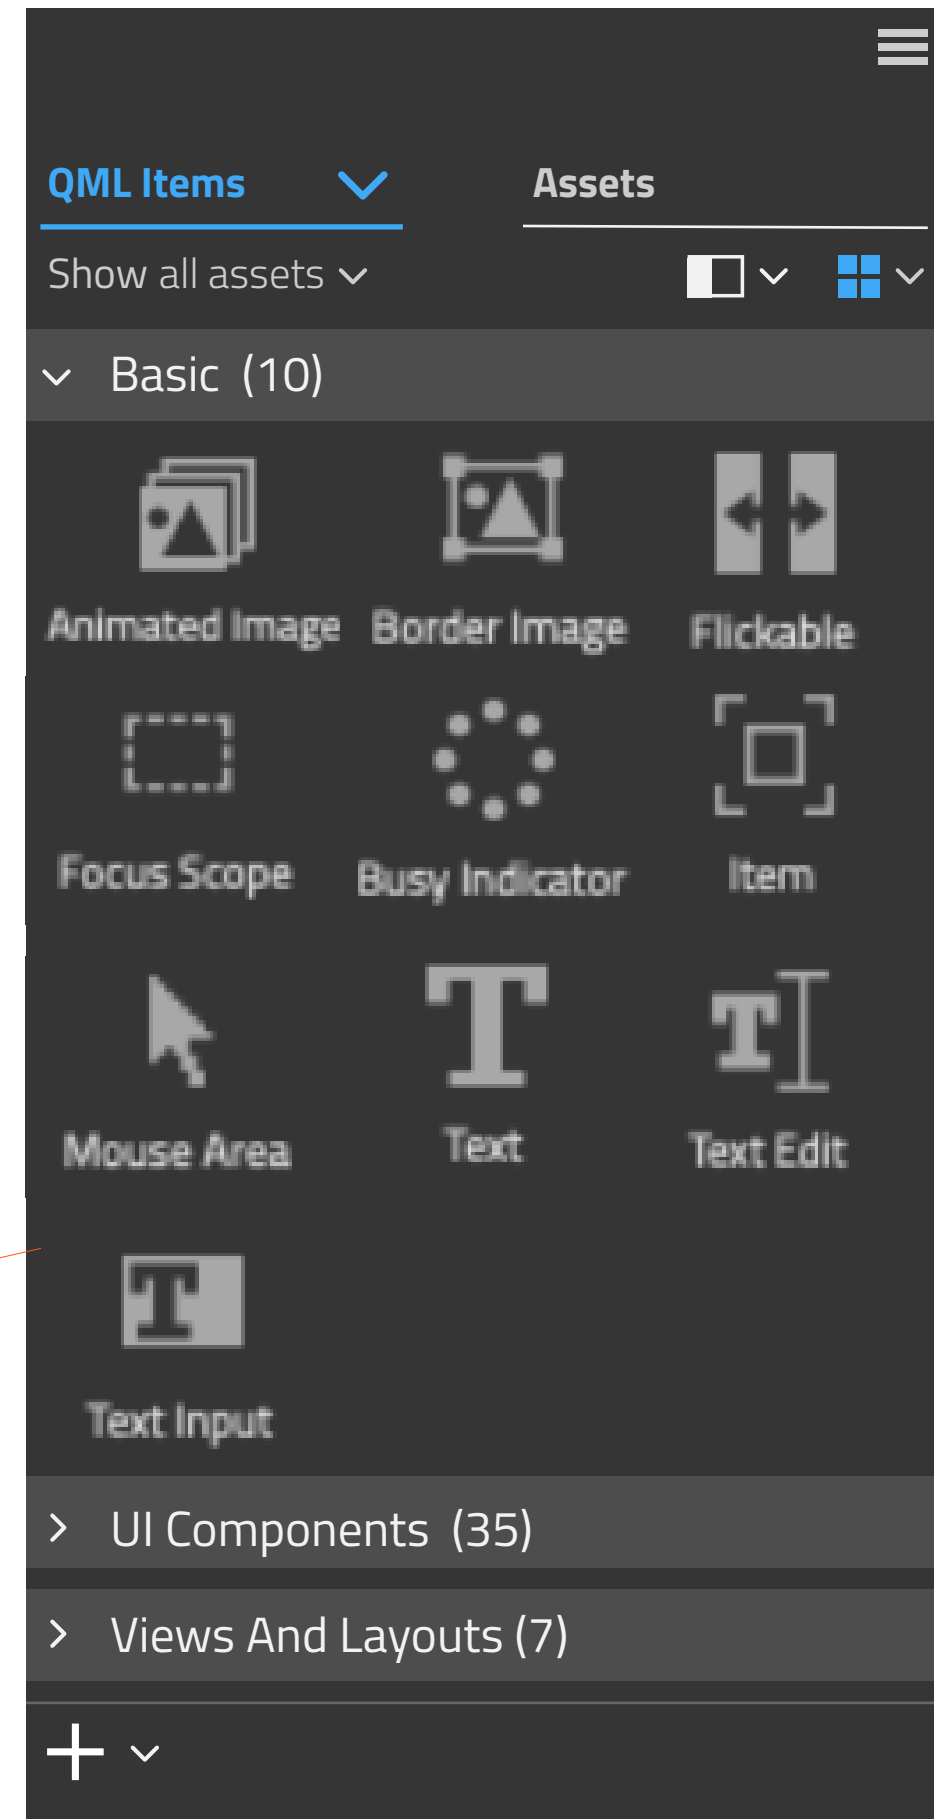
QML Items

Assets

Show all assets

Basic (10)

Animated Image

Border Image

Flickable

Focus Scope

Busy Indicator

Item

Mouse Area

Text

Text Edit

Text Input

UI Components (35)

Views And Layouts (7)